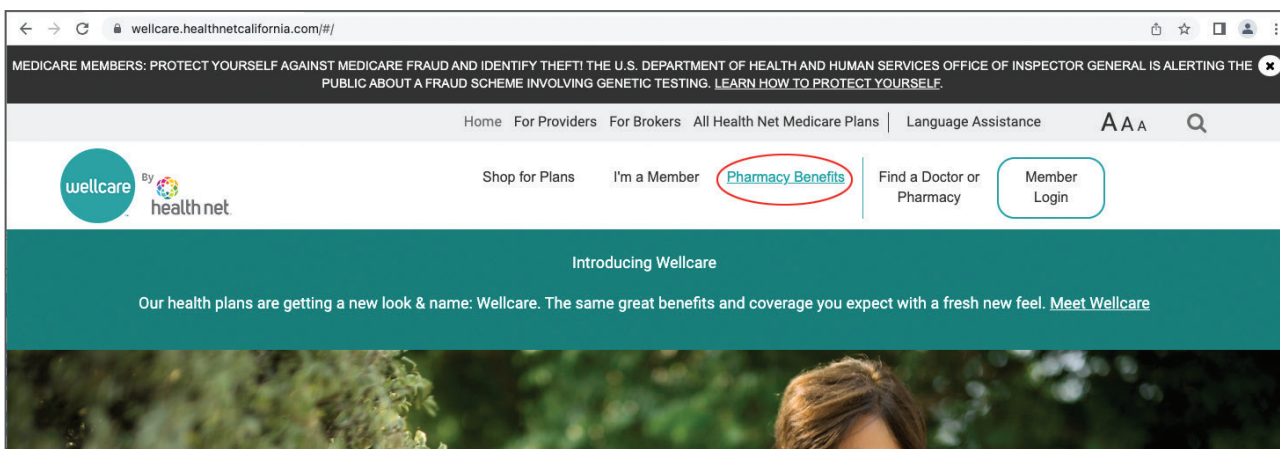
wellcare.healthnetcalifornia.com/#/

MEDICARE MEMBERS: PROTECT YOURSELF AGAINST MEDICARE FRAUD AND IDENTIFY THEFT! THE U.S. DEPARTMENT OF HEALTH AND HUMAN SERVICES OFFICE OF INSPECTOR GENERAL IS ALERTING THE PUBLIC ABOUT A FRAUD SCHEME INVOLVING GENETIC TESTING. LEARN HOW TO PROTECT YOURSELF.

Home For Providers For Brokers All Health Net Medicare Plans Language Assistance AAA

wellcare By health net

Shop for Plans I'm a Member Pharmacy Benefits Find a Doctor or Pharmacy Member Login

Introducing Wellcare

Our health plans are getting a new look & name: Wellcare. The same great benefits and coverage you expect with a fresh new feel. Meet Wellcare